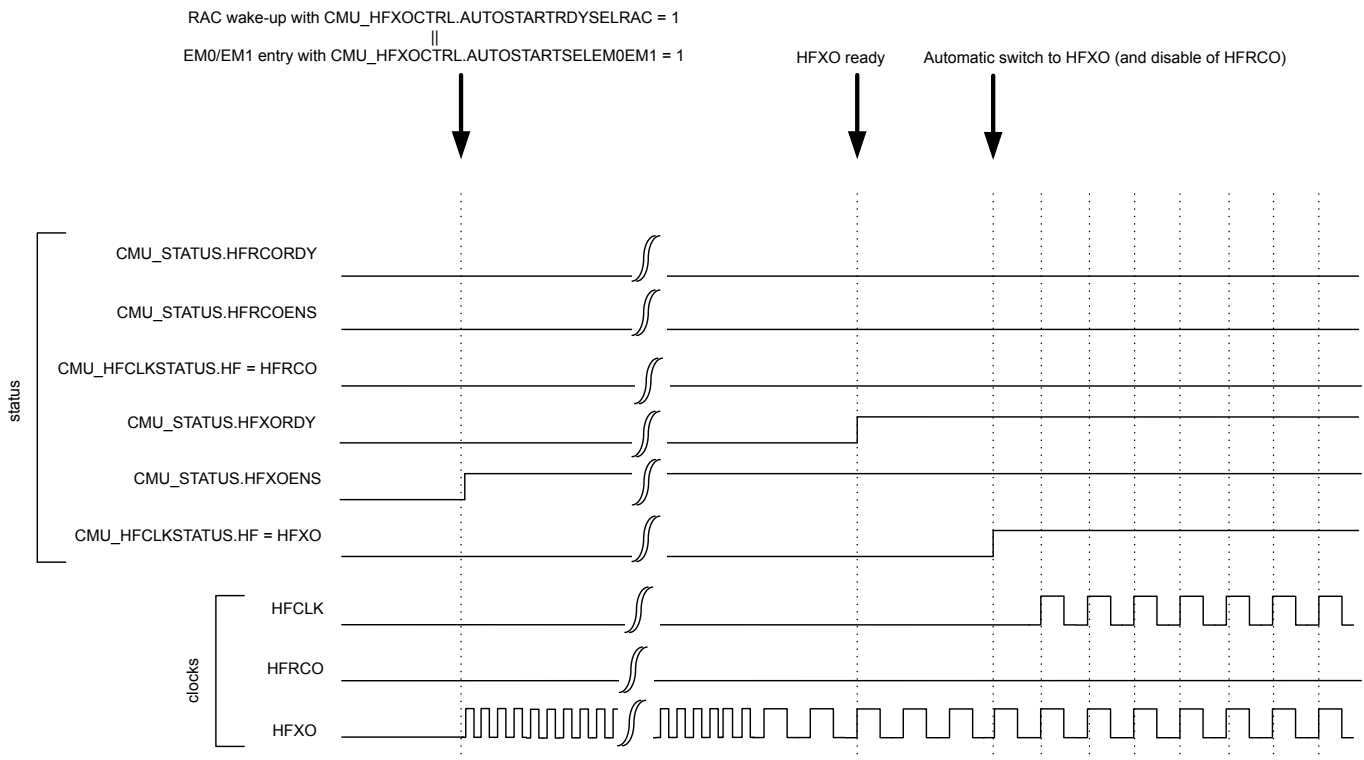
RAC wake-up with CMU_HFXOCTRL.AUTOSTARTRDYSELRAC = 1
||
EM0/EM1 entry with CMU_HFXOCTRL.AUTOSTARTSELEM0EM1 = 1

HFXO ready

Automatic switch to HFXO (and disable of HFRCO)

status

CMU_STATUS.HFRCORDY

CMU_STATUS.HFRCOENS

CMU_HFCLKSTATUS.HF = HFRCO

CMU_STATUS.HFXORDY

CMU_STATUS.HFXOENS

CMU_HFCLKSTATUS.HF = HFXO

clocks

HFCLK

HFRCO

HFXO